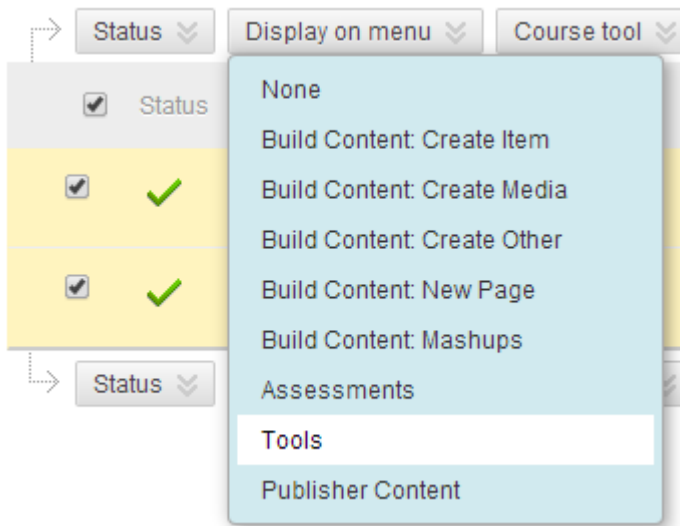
Status Display on menu Course tool

Status

None
Build Content: Create Item
Build Content: Create Media
Build Content: Create Other
Build Content: New Page
Build Content: Mashups
Assessments
Tools
Publisher Content

Status